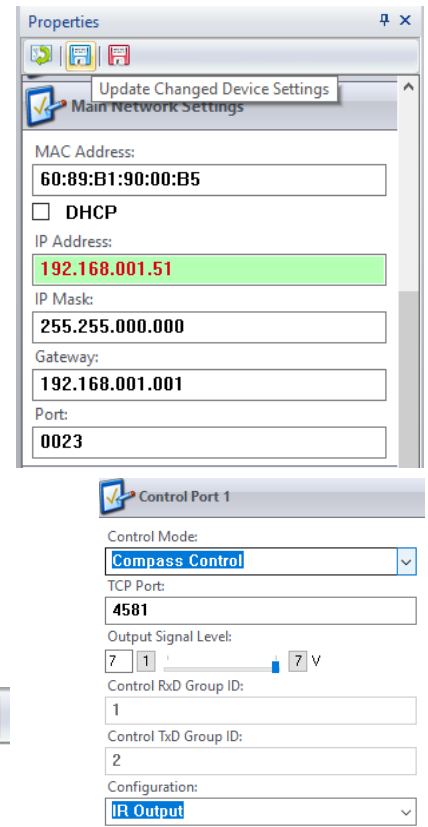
Properties

Update Changed Device Settings

Main Network Settings

MAC Address:

60:89:B1:90:00:B5

DHCP

IP Address:

192.168.001.51

IP Mask:

255.255.000.000

Gateway:

192.168.001.001

Port:

0023

Control Port 1

Control Mode:

Compass Control

TCP Port:

4581

Output Signal Level:

7 1 7 V

Control RxD Group ID:

1

Control TxD Group ID:

2

Configuration:

IR Output